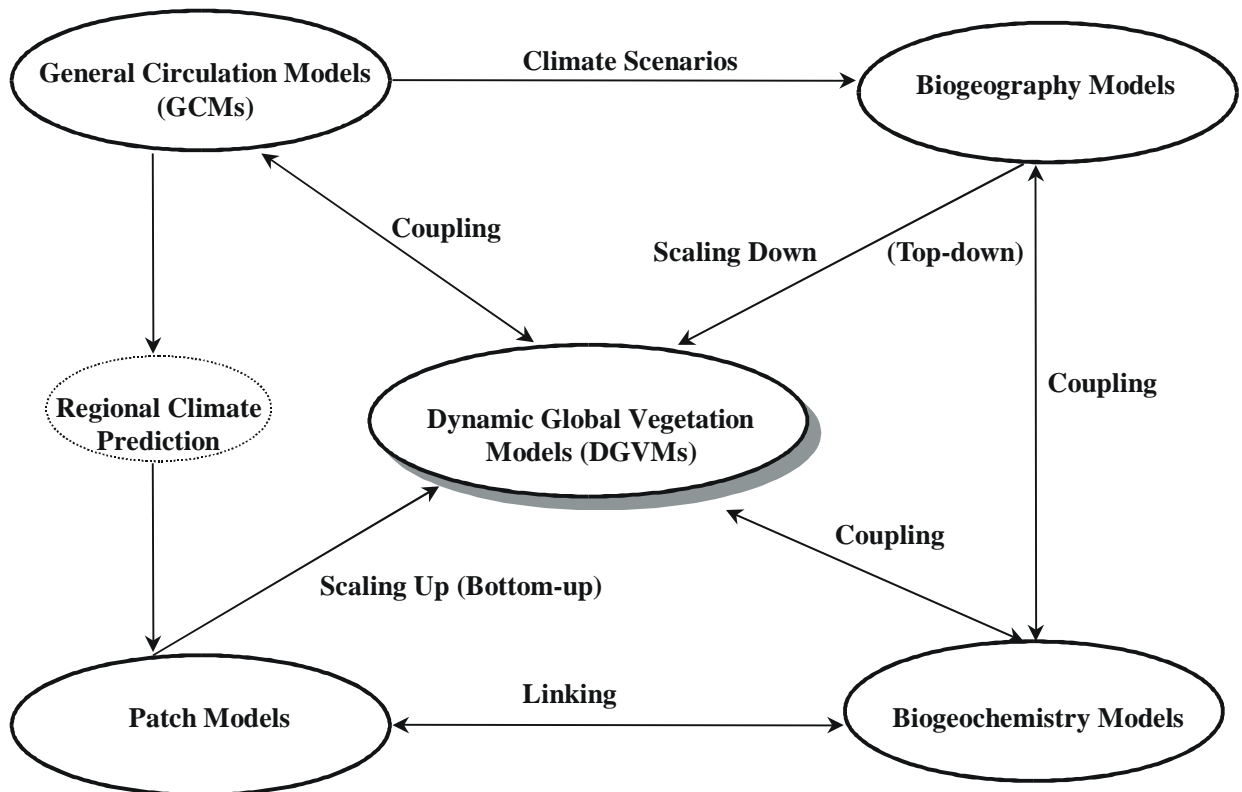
General Circulation Models (GCMs)

Climate Scenarios

Biogeography Models

Coupling

Scaling Down

(Top-down)

Regional Climate Prediction

Dynamic Global Vegetation Models (DGVMs)

Coupling

Coupling

Scaling Up (Bottom-up)

Linking

Patch Models

Biogeochemistry Models